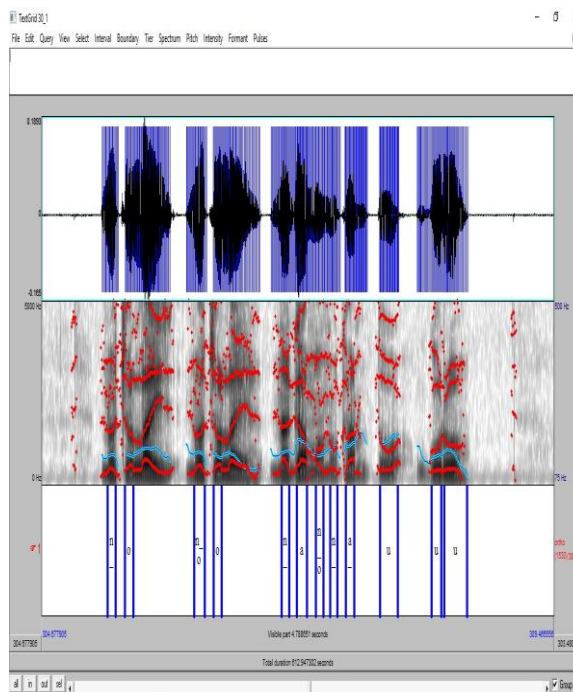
TextGrid 30_1

File Edit Query View Select Interval Boundary Tier Spectrum Pitch Intensity Formant Pulses

0.1859

0

-0.165

5000 Hz

0 Hz

500 Hz

75 Hz

IP 1

n
—
o

n
o
o

n
—
a
n
o
n
a

u

u
u

ortho
(1533/30

304.577905

304.577905

Visible part 4.788851 seconds

309.466656

309.466

Total duration 812.947302 seconds

all in out sel

Group